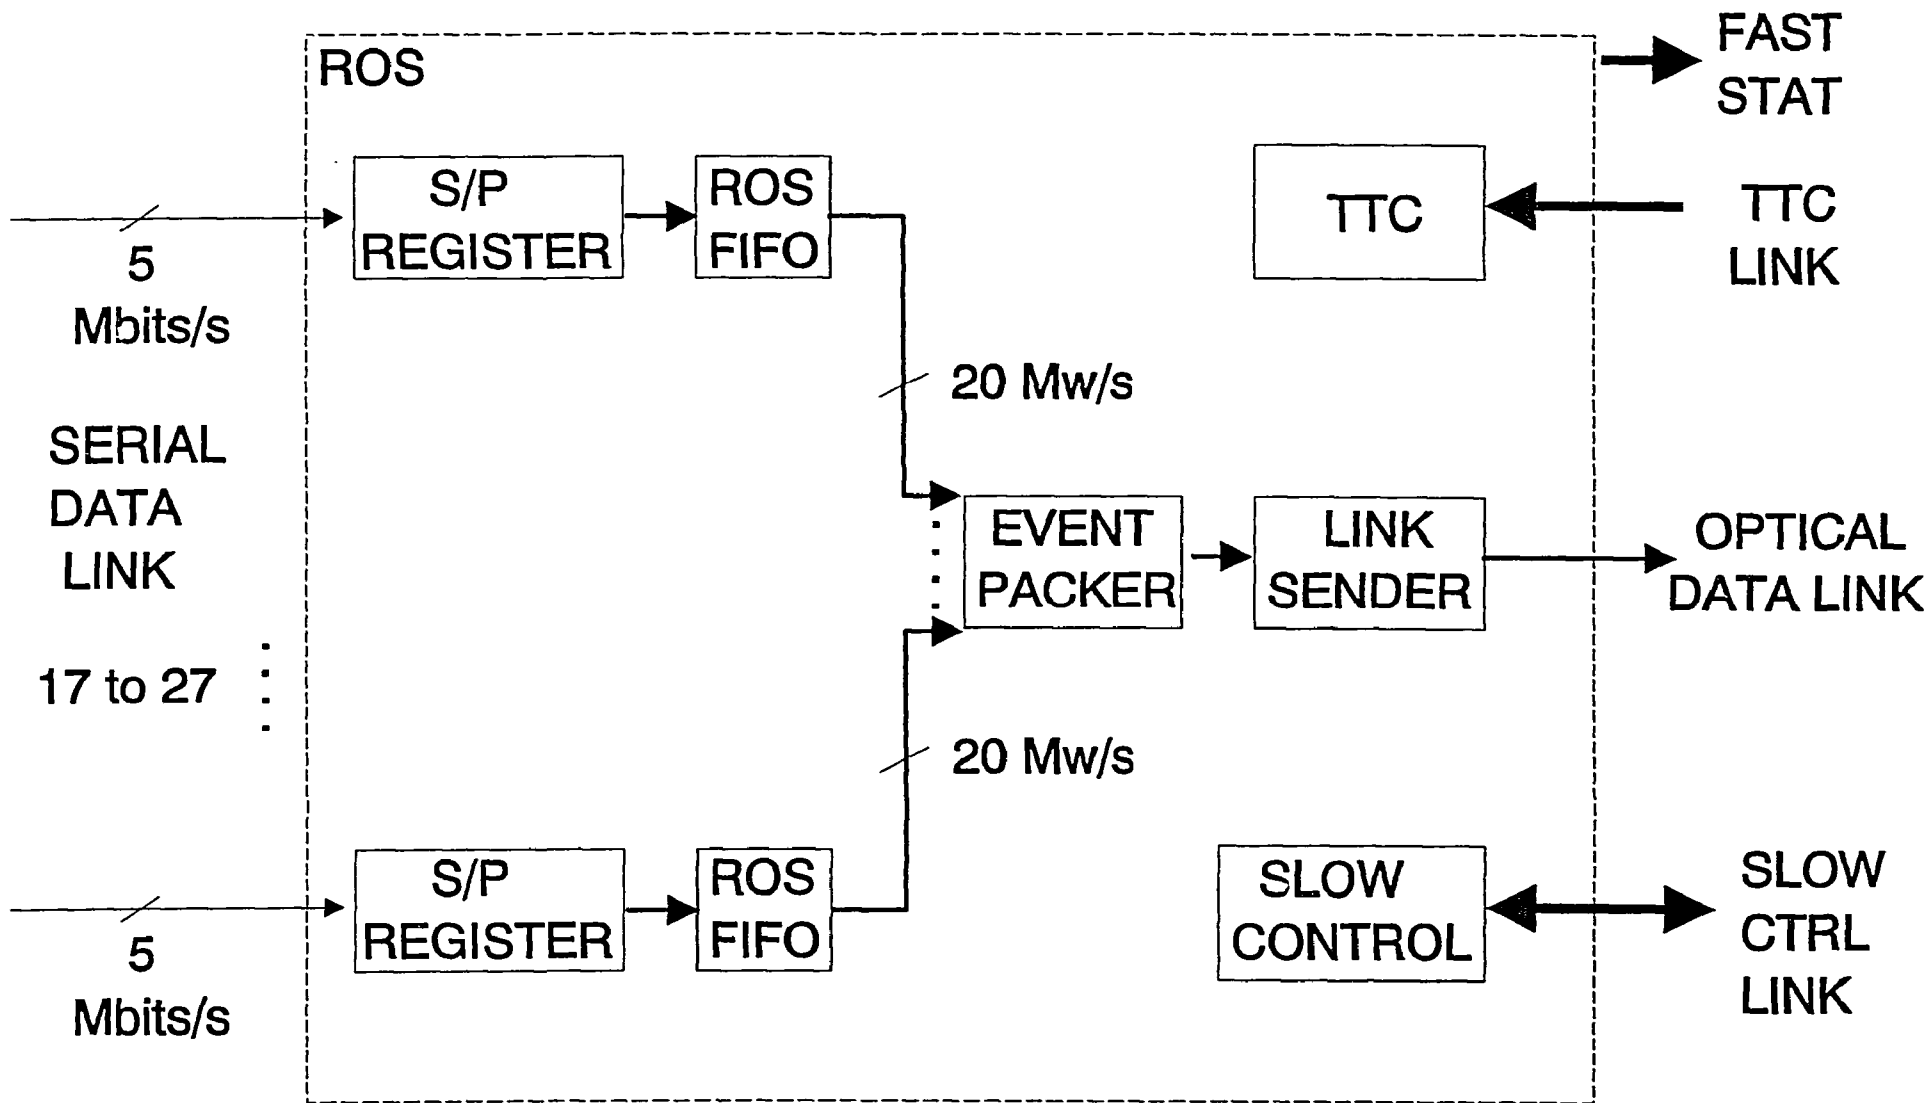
ROS

FAST STAT

S/P REGISTER

ROS FIFO

TTC

TTC LINK

5 Mbits/s

20 Mw/s

SERIAL DATA LINK

EVENT PACKER

LINK SENDER

OPTICAL DATA LINK

17 to 27

20 Mw/s

S/P REGISTER

ROS FIFO

SLOW CONTROL

SLOW CTRL LINK

5 Mbits/s